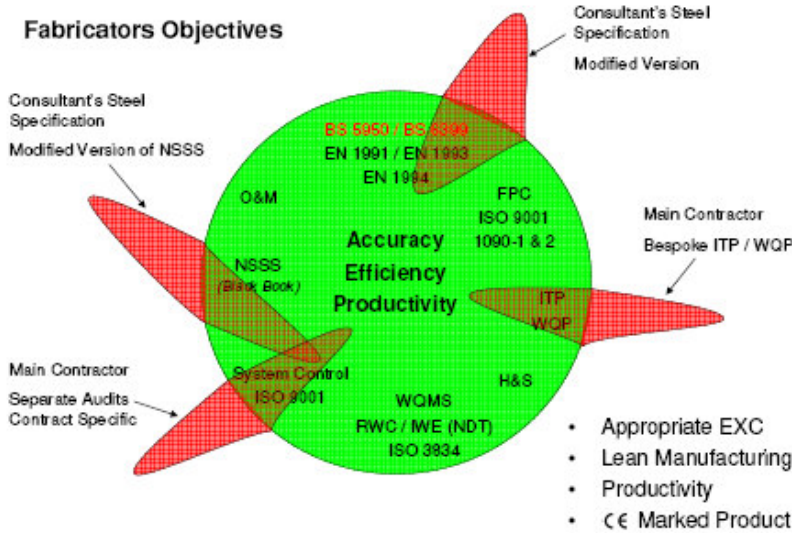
Fabricators Objectives

Consultant's Steel Specification

Modified Version

Consultant's Steel Specification

Modified Version of NSSS

BS 5950 / BS 5399
EN 1991 / EN 1993
EN 1994

O&M

FPC
ISO 9001
1090-1 & 2

Main Contractor

Bespoke ITP / WQP

Accuracy
Efficiency
Productivity

NSSS
(Black Book)

ITP
WQP

Main Contractor

Separate Audits
Contract Specific

System Control
ISO 9001

H&S

WQMS
RWC / IWE (NDT)
ISO 3834

• Appropriate EXC
• Lean Manufacturing
• Productivity
• CE Marked Product